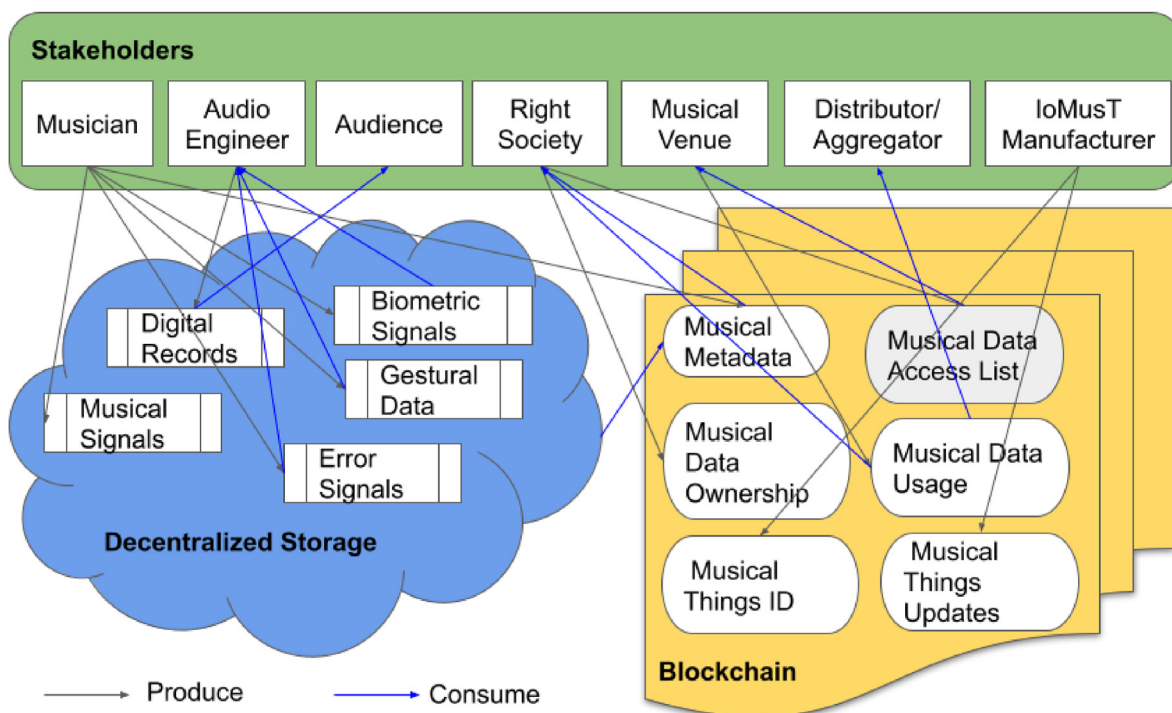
Stakeholders

Musician

Audio Engineer

Audience

Right Society

Musical Venue

Distributor/ Aggregator

IoMusT Manufacturer

Digital Records

Biometric Signals

Gestural Data

Musical Signals

Error Signals

Decentralized Storage

Musical Metadata

Musical Data Access List

Musical Data Ownership

Musical Data Usage

Musical Things ID

Musical Things Updates

Blockchain

Produce

Consume